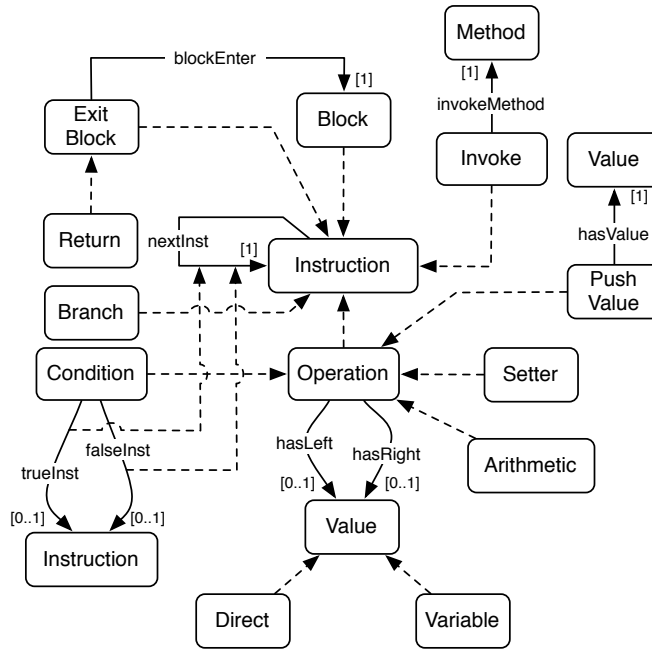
Method

[1]

invokeMethod

blockEnter

[1]

Exit Block

Block

Invoke

Value

[1]

hasValue

Return

nextInst

[1]

Instruction

Push Value

Branch

Condition

Operation

Setter

hasLeft

hasRight

falseInst

trueInst

Arithmetic

[0..1]

[0..1]

[0..1]

[0..1]

Value

Instruction

Direct

Variable